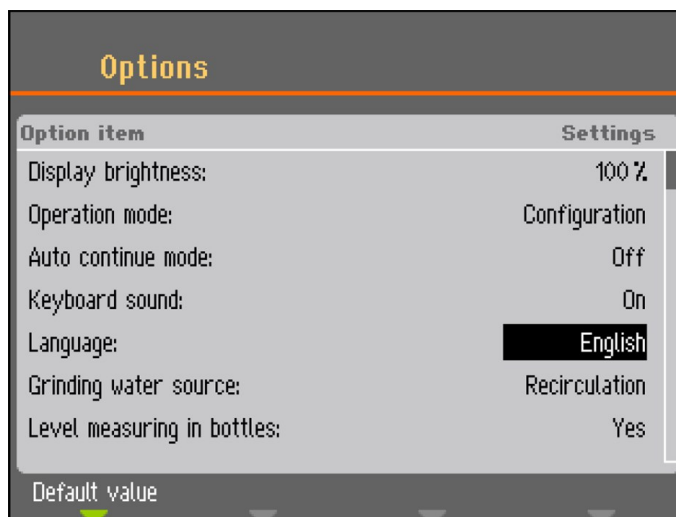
Options

| Option item | Settings |
|---|---|
| Display brightness: | 100 % |
| Operation mode: | Configuration |
| Auto continue mode: | Off |
| Keyboard sound: | On |
| Language: | English |
| Grinding water source: | Recirculation |
| Level measuring in bottles: | Yes |

Default value